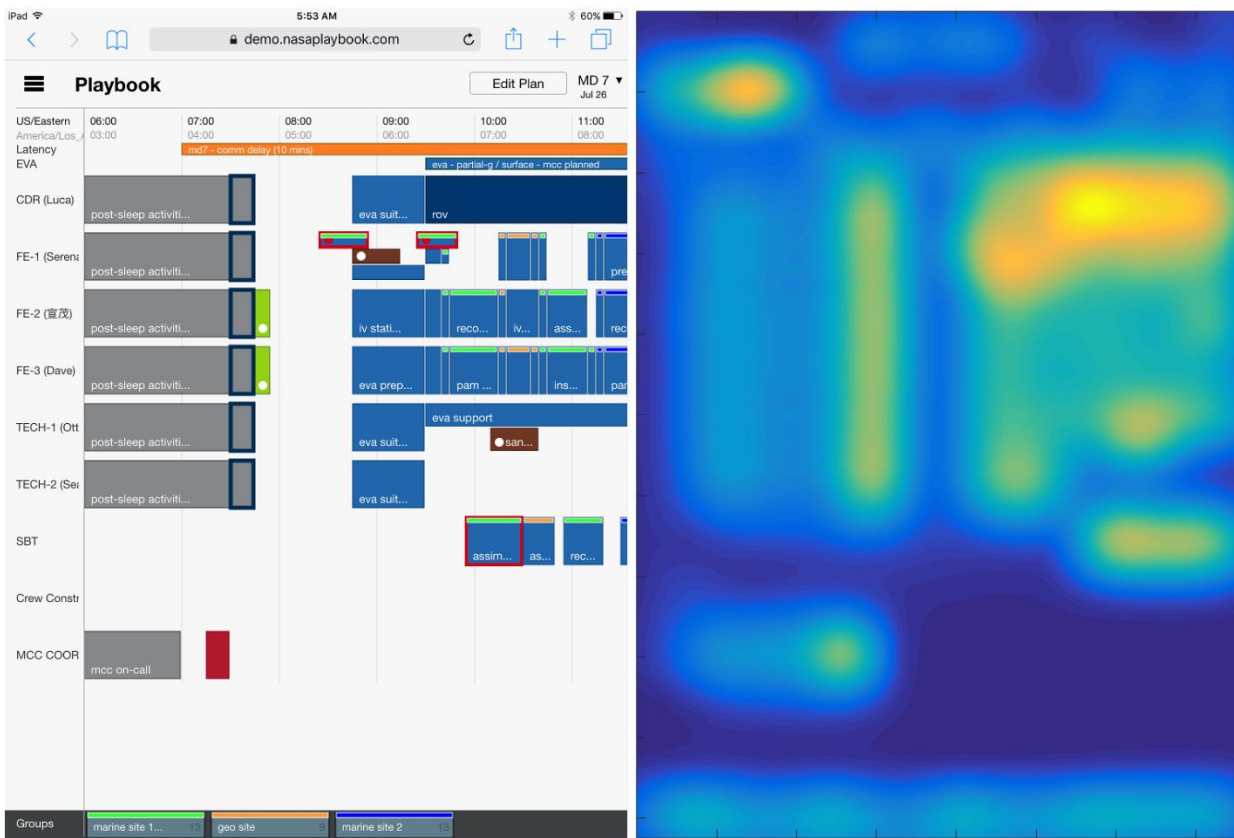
iPad
5:53 AM
60%
demo.nasaplaybook.com

Playbook
Edit Plan
MD 7
Jul 26

US/Eastern
America/Los_A
Latency
EVA

06:00
03:00
07:00
04:00
08:00
05:00
09:00
06:00
10:00
07:00
11:00
08:00

md7 - comm delay (10 mins)
eva - partial-g / surface - mcc planned

CDR (Luca)
post-sleep activiti...
eva suit...
rov

FE-1 (Serena
post-sleep activiti...
pre

FE-2 (宣茂)
post-sleep activiti...
iv stati...
reco...
iv...
ass...
rec

FE-3 (Dave)
post-sleep activiti...
eva prep...
pam ...
ins...
par

TECH-1 (Ott
post-sleep activiti...
eva support
eva suit...
san...

TECH-2 (Sea
post-sleep activiti...
eva suit...

SBT
assim...
as...
rec...

Crew Constr

MCC COOR
mcc on-call

Groups
marine site 1...
13
geo site
9
marine site 2
13